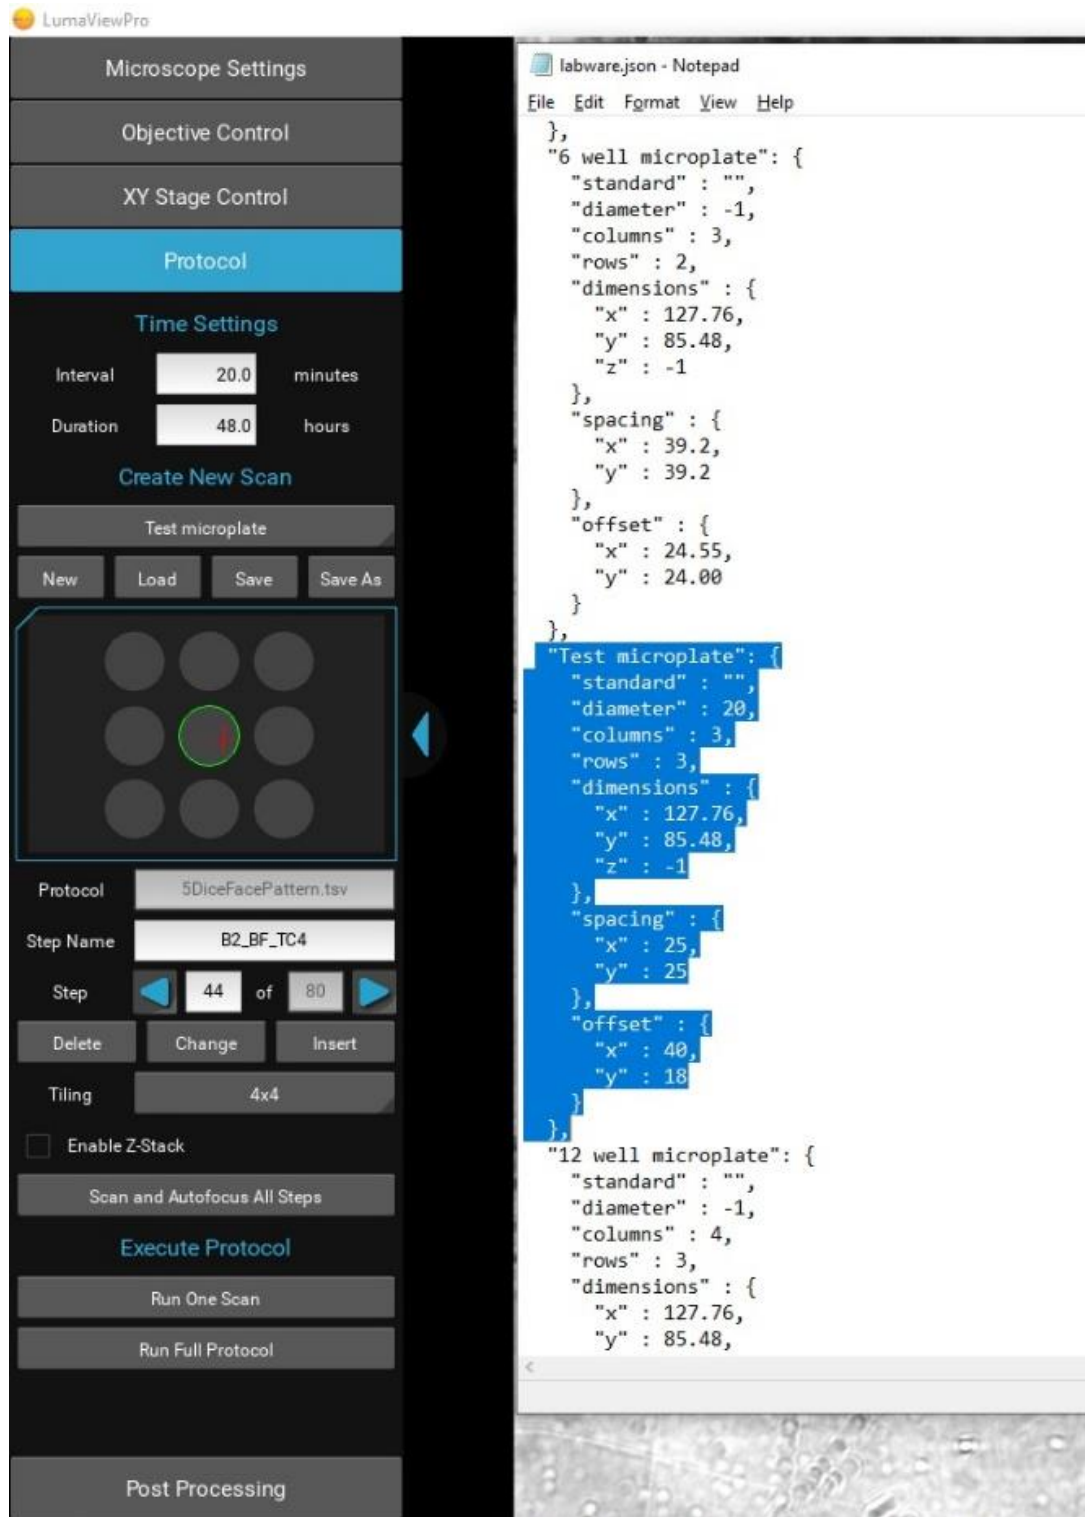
LumaViewPro

Microscope Settings

Objective Control

XY Stage Control

Protocol

Time Settings

Interval 20.0 minutes

Duration 48.0 hours

Create New Scan

Test microplate

New Load Save Save As

Protocol 5DiceFacePattern.tsv

Step Name B2_BF_TC4

Step 44 of 80

Delete Change Insert

Tiling 4x4

Enable Z-Stack

Scan and Autofocus All Steps

Execute Protocol

Run One Scan

Run Full Protocol

Post Processing

labware.json - Notepad

File Edit Format View Help

},
"6 well microplate": {
"standard" : "",
"diameter" : -1,
"columns" : 3,
"rows" : 2,
"dimensions" : {
"x" : 127.76,
"y" : 85.48,
"z" : -1
},
"spacing" : {
"x" : 39.2,
"y" : 39.2
},
"offset" : {
"x" : 24.55,
"y" : 24.00
}
},
"Test microplate": {
"standard" : "",
"diameter" : 20,
"columns" : 3,
"rows" : 3,
"dimensions" : {
"x" : 127.76,
"y" : 85.48,
"z" : -1
},
"spacing" : {
"x" : 25,
"y" : 25
},
"offset" : {
"x" : 40,
"y" : 18
}
},
"12 well microplate": {
"standard" : "",
"diameter" : -1,
"columns" : 4,
"rows" : 3,
"dimensions" : {
"x" : 127.76,
"y" : 85.48,